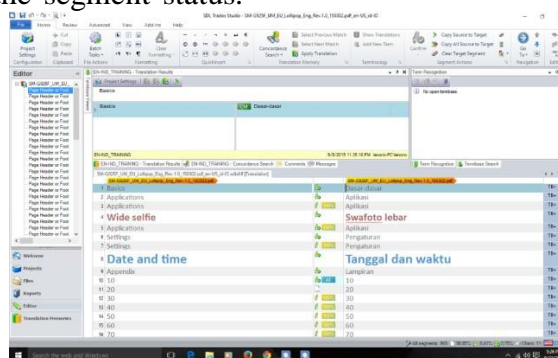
the segment status.

SDL Trados Studio - SM-G925F_UM_EU_Lollipop_Eng_Rev.1.0_150302.pdf_en-US_id-ID

File Home Review Advanced View Add-Ins Help

Editor

Basics

Basics Dasar-dasar

EN-IND_TRAINING

1 Basics Dasar-dasar
2 Applications Aplikasi
3 Applications Aplikasi
4 Wide selfie Swafoto lebar
5 Applications Aplikasi
6 Settings Pengaturan
7 Settings Pengaturan
8 Date and time Tanggal dan waktu
9 Appendix Lampiran
10 10 10
11 20 20
12 30 30
13 40 40
14 50 50
15 60 60
16 70 70

Welcome
Projects
Files
Reports
Editor
Translation Memories

Term Recognition
No open termbase

Search the web and Windows